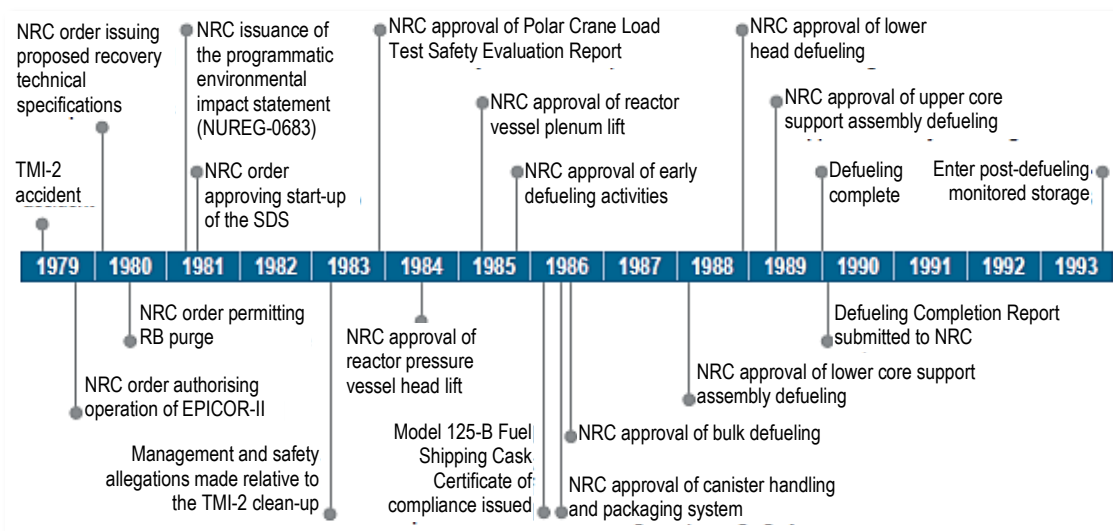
NRC order issuing proposed recovery technical specifications

TMI-2 accident

NRC issuance of the programmatic environmental impact statement (NUREG-0683)

NRC order approving start-up of the SDS

NRC approval of Polar Crane Load Test Safety Evaluation Report

NRC approval of reactor vessel plenum lift

NRC approval of early defueling activities

NRC approval of lower head defueling

NRC approval of upper core support assembly defueling

Defueling complete

Enter post-defueling monitored storage

1979 | 1980 | 1981 | 1982 | 1983 | 1984 | 1985 | 1986 | 1987 | 1988 | 1989 | 1990 | 1991 | 1992 | 1993

NRC order permitting RB purge

NRC order authorising operation of EPICOR-II

Management and safety allegations made relative to the TMI-2 clean-up

NRC approval of reactor pressure vessel head lift

Model 125-B Fuel Shipping Cask Certificate of compliance issued

NRC approval of bulk defueling

NRC approval of canister handling and packaging system

NRC approval of lower core support assembly defueling

Defueling Completion Report submitted to NRC